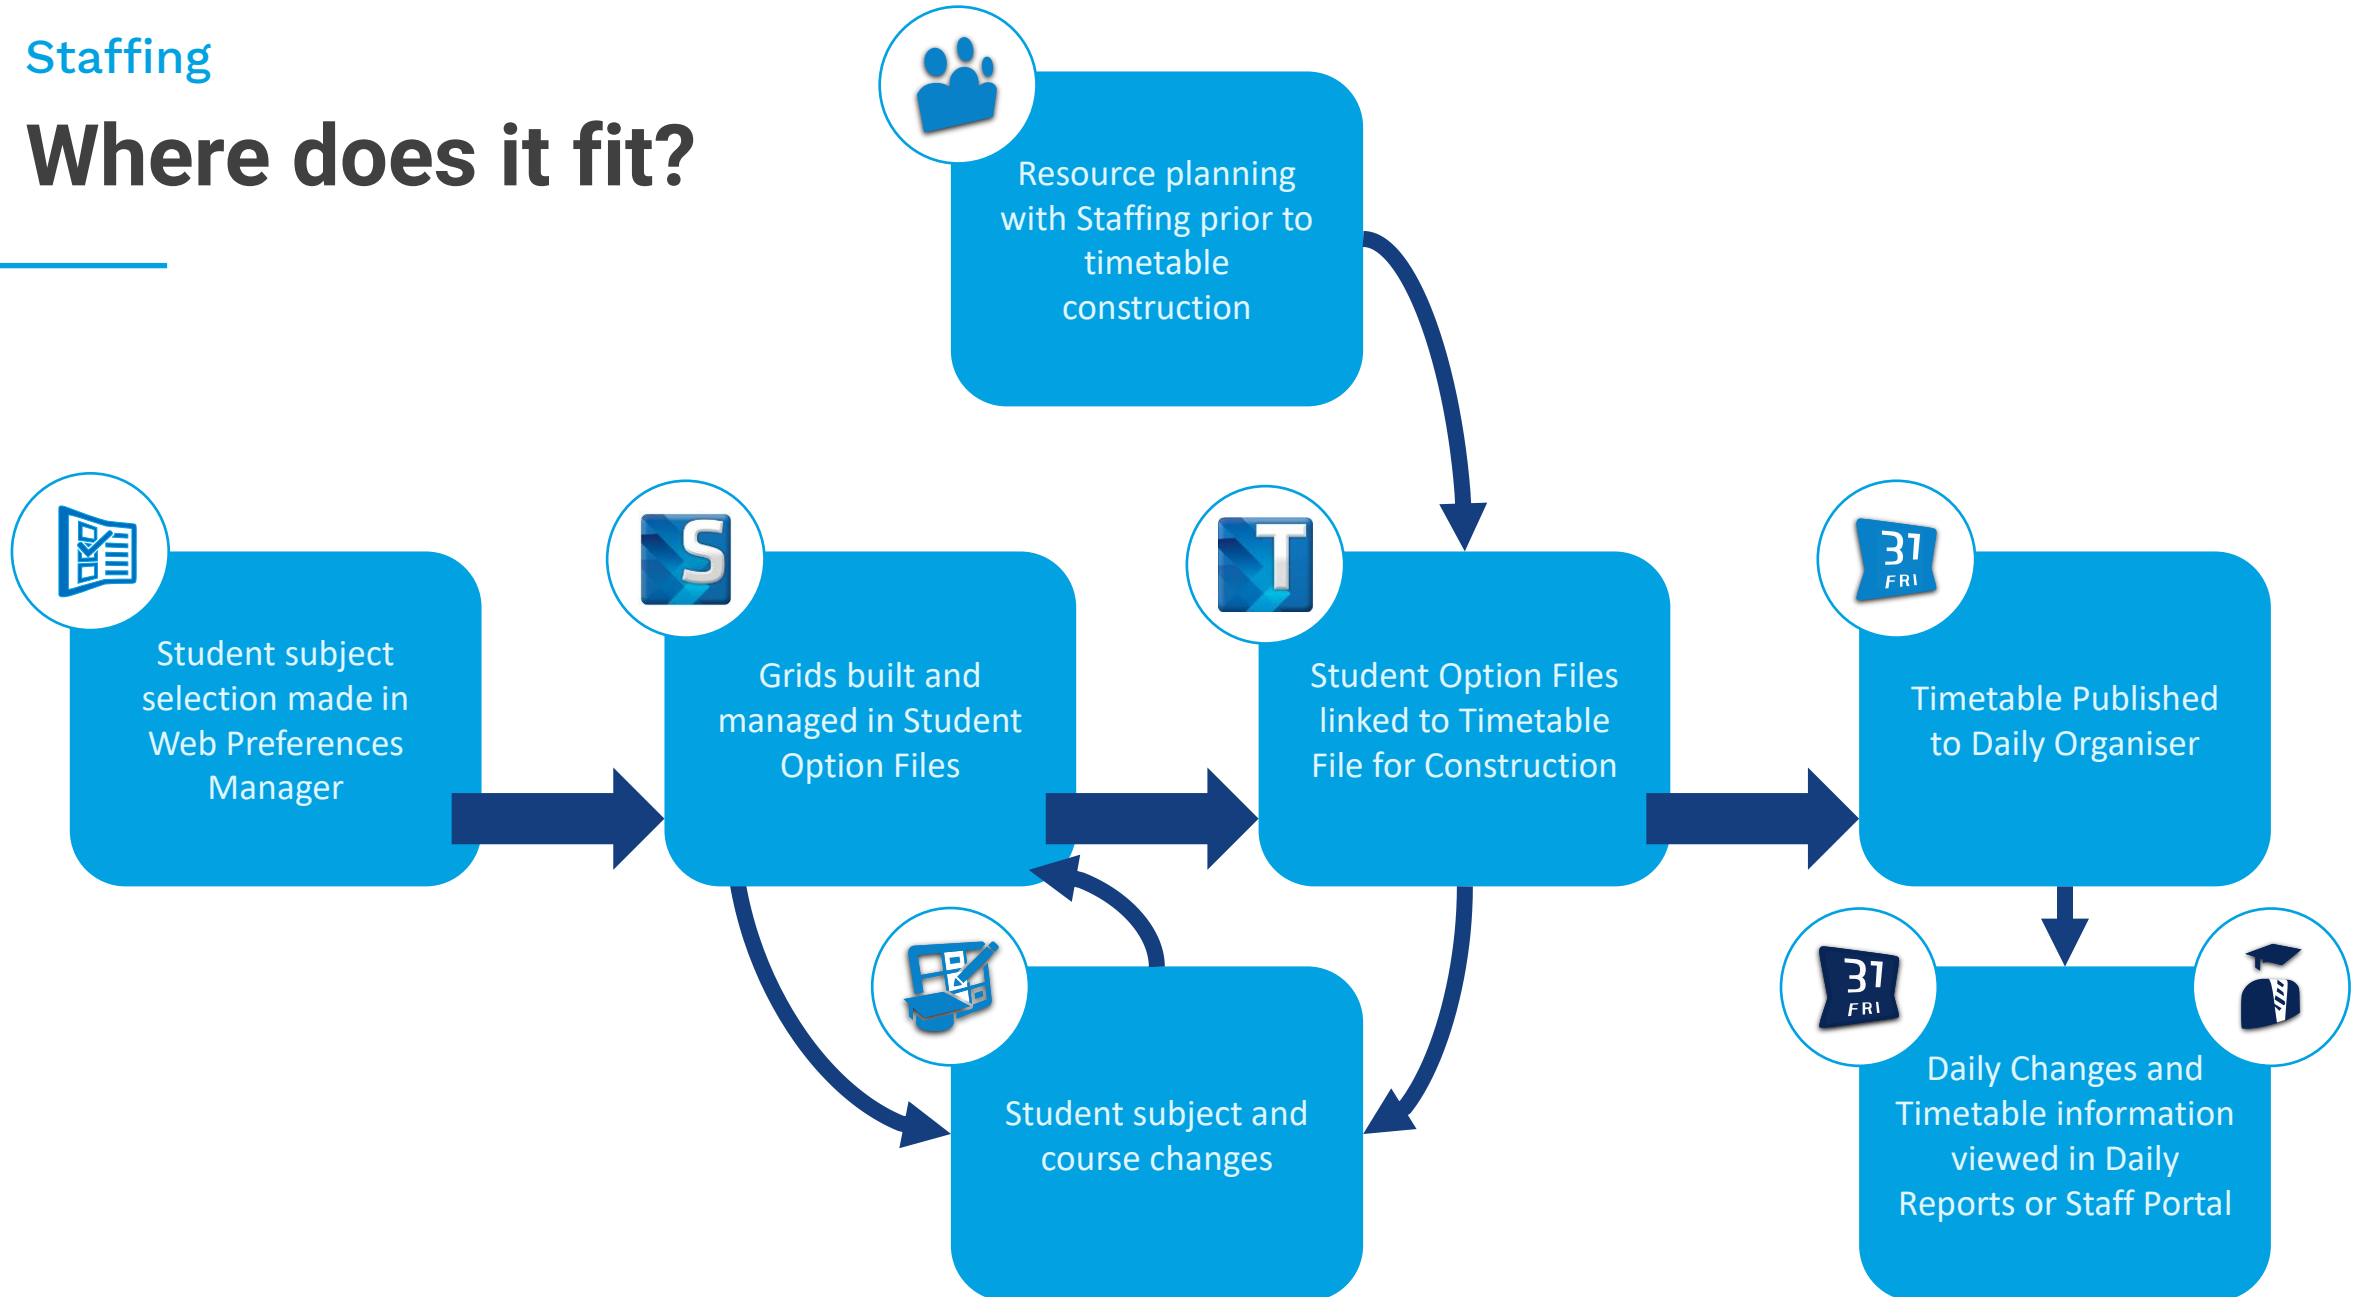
Staffing

Where does it fit?

Resource planning with Staffing prior to timetable construction

Student subject selection made in Web Preferences Manager

S

Grids built and managed in Student Option Files

T

Student Option Files linked to Timetable File for Construction

31 FRI

Timetable Published to Daily Organiser

Student subject and course changes

31 FRI

Daily Changes and Timetable information viewed in Daily Reports or Staff Portal